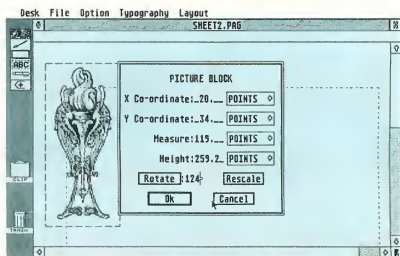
Desk File Option Typography Layout

SHEET2.PAG

ABC

PICTURE BLOCK

X Co-ordinate:_20._ POINTS

Y Co-ordinate:_34._ POINTS

Measure:115._ POINTS

Height:259.2_ POINTS

Rotate 124

Rescale

Ok

Cancel

CLIP

TRASH